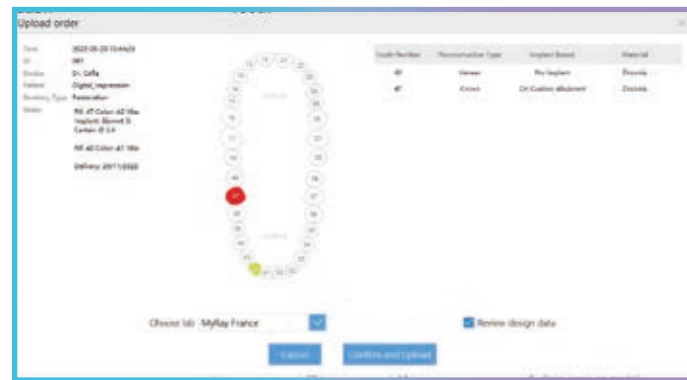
Upload order

Time: 2022-06-20 10:44:20
ID: 001
Doctor: Dr. Cella
Patient: Digital_impression
Restoring Type: Restoration
Notes: Fill. 47 Color: A2 Vita Implant: Biomet 3i Certain Ø 3.4

Fill. 48 Color: A1 Vita

Delivery: 20/11/2022

| Tooth Number | Reconstruction Type | Implant Based | Material |
|---|---|---|---|
| 48 | Veneer | No Implant | Zirconia |
| 47 | Crown | On Custom Abutment | Zirconia |

Choose lab: MyRay France

Review design data

Cancel

Confirm and Upload